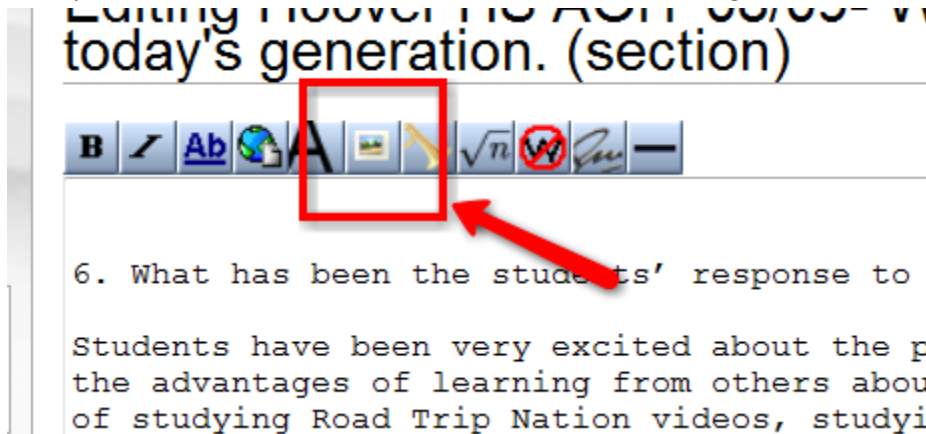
Editing Hoover HS ACR '08/09- W today's generation. (section)

B I Ab A $\sqrt{n}$ W

6. What has been the stude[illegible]ts' response to

Students have been very excited about the p the advantages of learning from others abou of studying Road Trip Nation videos, studyi